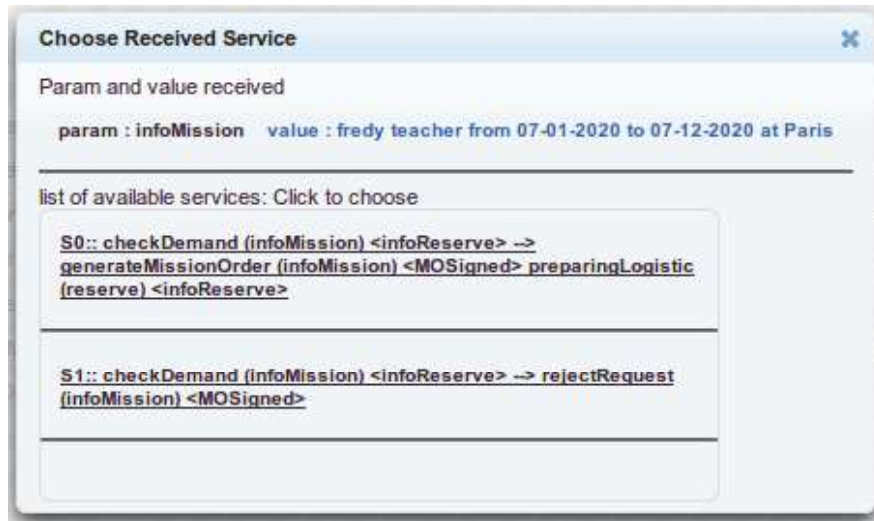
Choose Received Service

Param and value received

param : infoMission value : fredy teacher from 07-01-2020 to 07-12-2020 at Paris

list of available services: Click to choose

S0:: checkDemand (infoMission) <infoReserve> --> generateMissionOrder (infoMission) <MOSigned> preparingLogistic (reserve) <infoReserve>

S1:: checkDemand (infoMission) <infoReserve> --> rejectRequest (infoMission) <MOSigned>